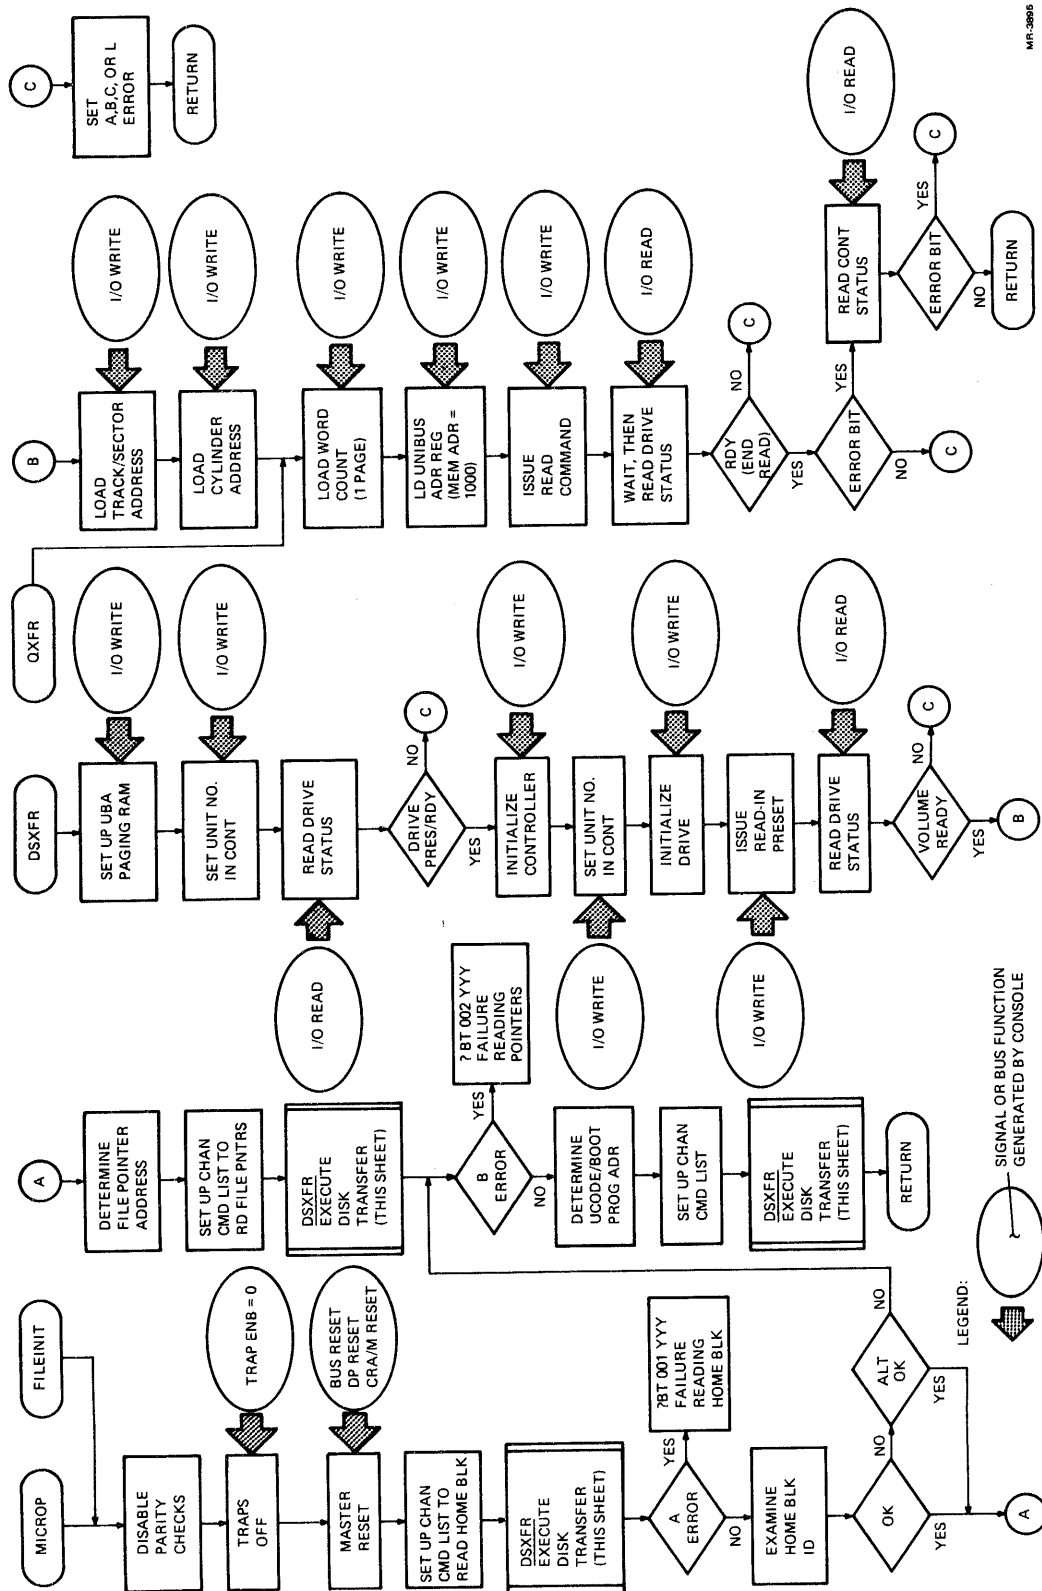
MICROP
FILEINIT
DISABLE PARITY CHECKS
TRAPS OFF
TRAP ENB = 0
MASTER RESET
BUS RESET DP RESET CRA/M RESET
SET UP CHAN CMD LIST TO READ HOME BLK
DSXFR EXECUTE DISK TRANSFER (THIS SHEET)
A ERROR
YES
?BT 001 YYY FAILURE READING HOME BLK
NO
EXAMINE HOME BLK ID
OK
NO
ALT OK
NO
YES
YES
A
LEGEND:
SIGNAL OR BUS FUNCTION GENERATED BY CONSOLE

A
DETERMINE FILE POINTER ADDRESS
SET UP CHAN CMD LIST TO RD FILE PNTRS
DSXFR EXECUTE DISK TRANSFER (THIS SHEET)
B ERROR
YES
? BT 002 YYY FAILURE READING POINTERS
NO
DETERMINE UCODE/BOOT PROG ADR
SET UP CHAN CMD LIST
DSXFR EXECUTE DISK TRANSFER (THIS SHEET)
RETURN
I/O READ
I/O WRITE
I/O WRITE

DSXFR
SET UP UBA PAGING RAM
I/O WRITE
SET UNIT NO. IN CONT
I/O WRITE
READ DRIVE STATUS
DRIVE PRES/RDY
NO
C
YES
INITIALIZE CONTROLLER
I/O WRITE
SET UNIT NO. IN CONT
INITIALIZE DRIVE
I/O WRITE
ISSUE READ-IN PRESET
READ DRIVE STATUS
I/O READ
VOLUME READY
NO
C
YES
B

QXFR
B
LOAD TRACK/SECTOR ADDRESS
I/O WRITE
LOAD CYLINDER ADDRESS
I/O WRITE
LOAD WORD COUNT (1 PAGE)
I/O WRITE
LD UNIBUS ADR REG (MEM ADR = 1000)
I/O WRITE
ISSUE READ COMMAND
I/O WRITE
WAIT, THEN READ DRIVE STATUS
I/O READ
RDY (END READ)
NO
C
YES
ERROR BIT
NO
C
YES
READ CONT STATUS
I/O READ
ERROR BIT
YES
C
NO
RETURN

C
SET A,B,C, OR L ERROR
RETURN

MR-3895